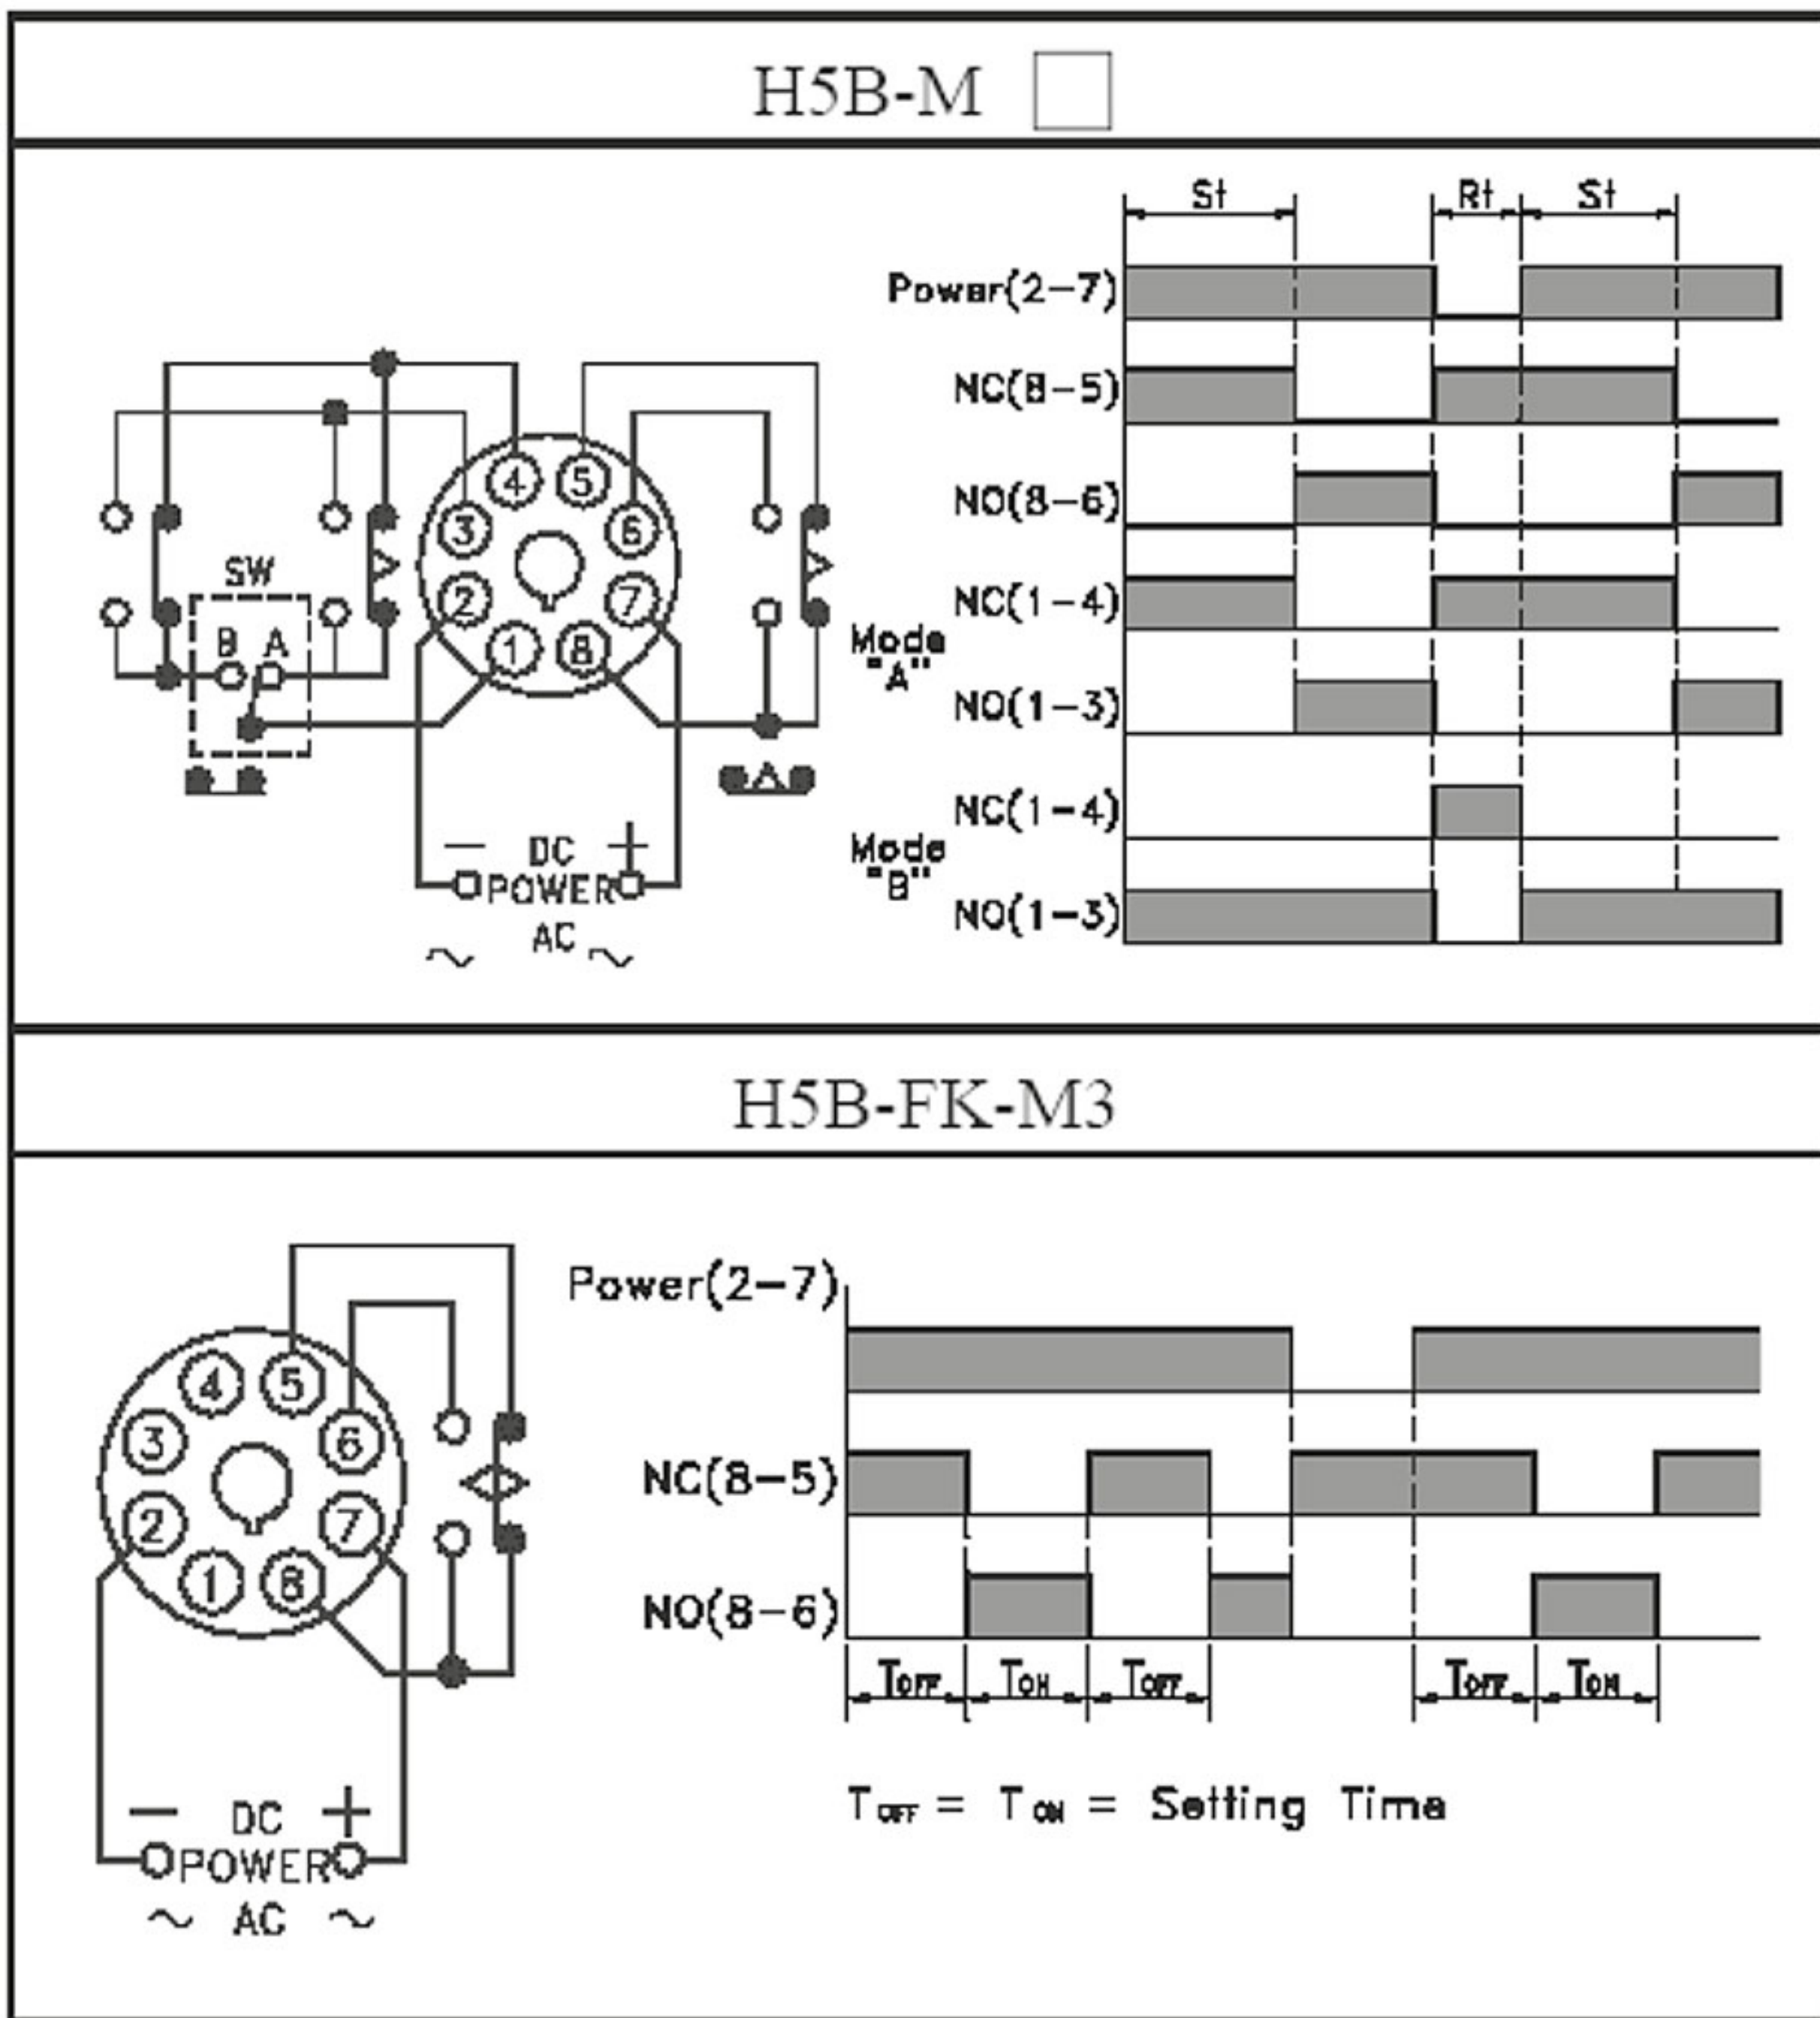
H5B-M

SW
B A
4 5 3 6 2 7 1 8
— DC +
POWER
~ AC ~

St Rt St
Power(2−7)
NC(8−5)
NO(8−6)
Mode "A"
NC(1−4)
NO(1−3)
Mode "B"
NC(1−4)
NO(1−3)

H5B-FK-M3

4 5 3 6 2 7 1 8
— DC +
POWER
~ AC ~

Power(2−7)
NC(8−5)
NO(8−6)
$T_{OFF}$ $T_{ON}$ $T_{OFF}$ $T_{OFF}$ $T_{ON}$

$T_{OFF}$ = $T_{ON}$ = Setting Time